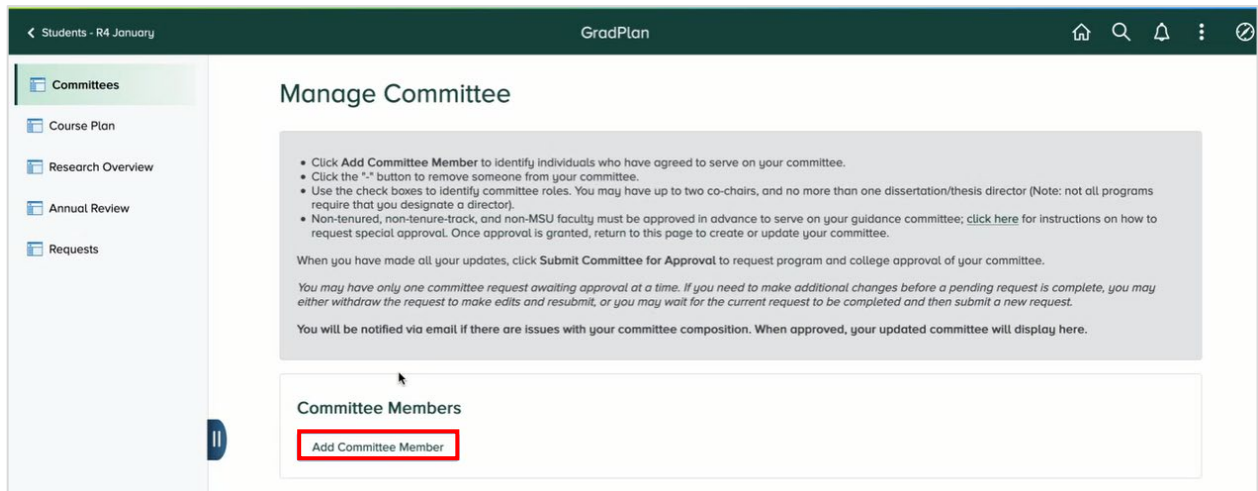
< Students - R4 January

GradPlan

Committees

Course Plan

Research Overview

Annual Review

Requests

Manage Committee

- Click Add Committee Member to identify individuals who have agreed to serve on your committee.
- Click the "-" button to remove someone from your committee.
- Use the check boxes to identify committee roles. You may have up to two co-chairs, and no more than one dissertation/thesis director (Note: not all programs require that you designate a director).
- Non-tenured, non-tenure-track, and non-MSU faculty must be approved in advance to serve on your guidance committee; click here for instructions on how to request special approval. Once approval is granted, return to this page to create or update your committee.

When you have made all your updates, click Submit Committee for Approval to request program and college approval of your committee.

You may have only one committee request awaiting approval at a time. If you need to make additional changes before a pending request is complete, you may either withdraw the request to make edits and resubmit, or you may wait for the current request to be completed and then submit a new request.

You will be notified via email if there are issues with your committee composition. When approved, your updated committee will display here.

Committee Members

Add Committee Member